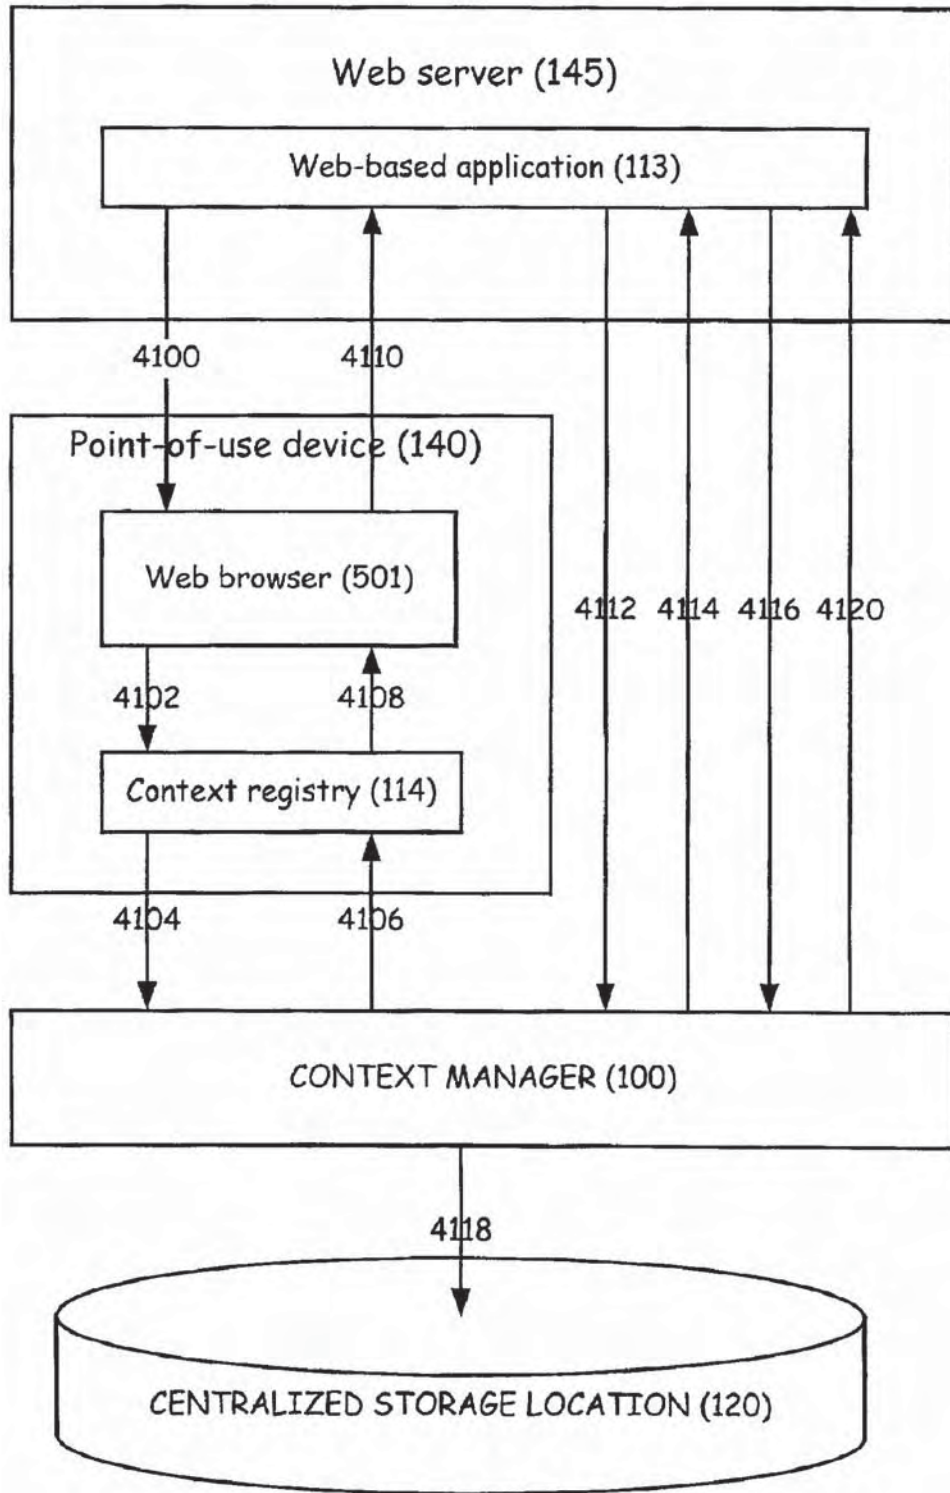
Web server (145)

Web-based application (113)

4100

4110

Point-of-use device (140)

Web browser (501)

4112 4114 4116 4120

4102

4108

Context registry (114)

4104

4106

CONTEXT MANAGER (100)

4118

CENTRALIZED STORAGE LOCATION (120)